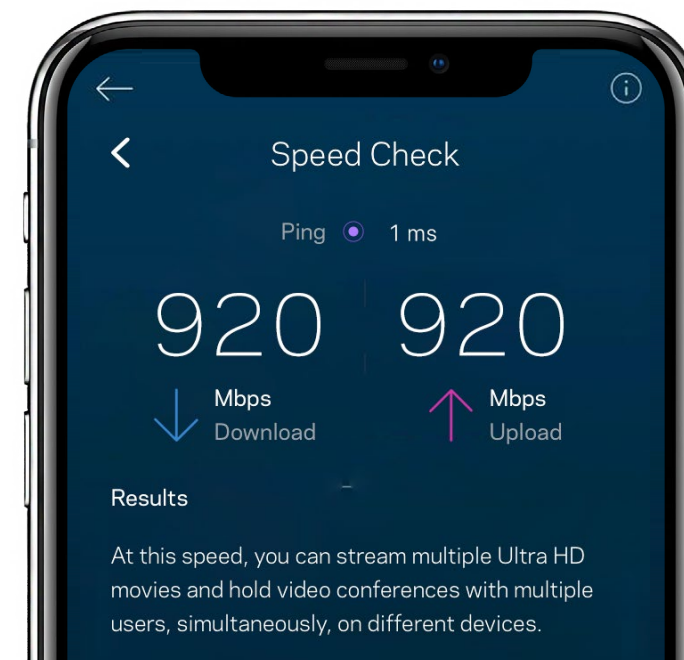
Speed Check

Ping 1 ms

920
Mbps
Download

920
Mbps
Upload

Results

At this speed, you can stream multiple Ultra HD movies and hold video conferences with multiple users, simultaneously, on different devices.